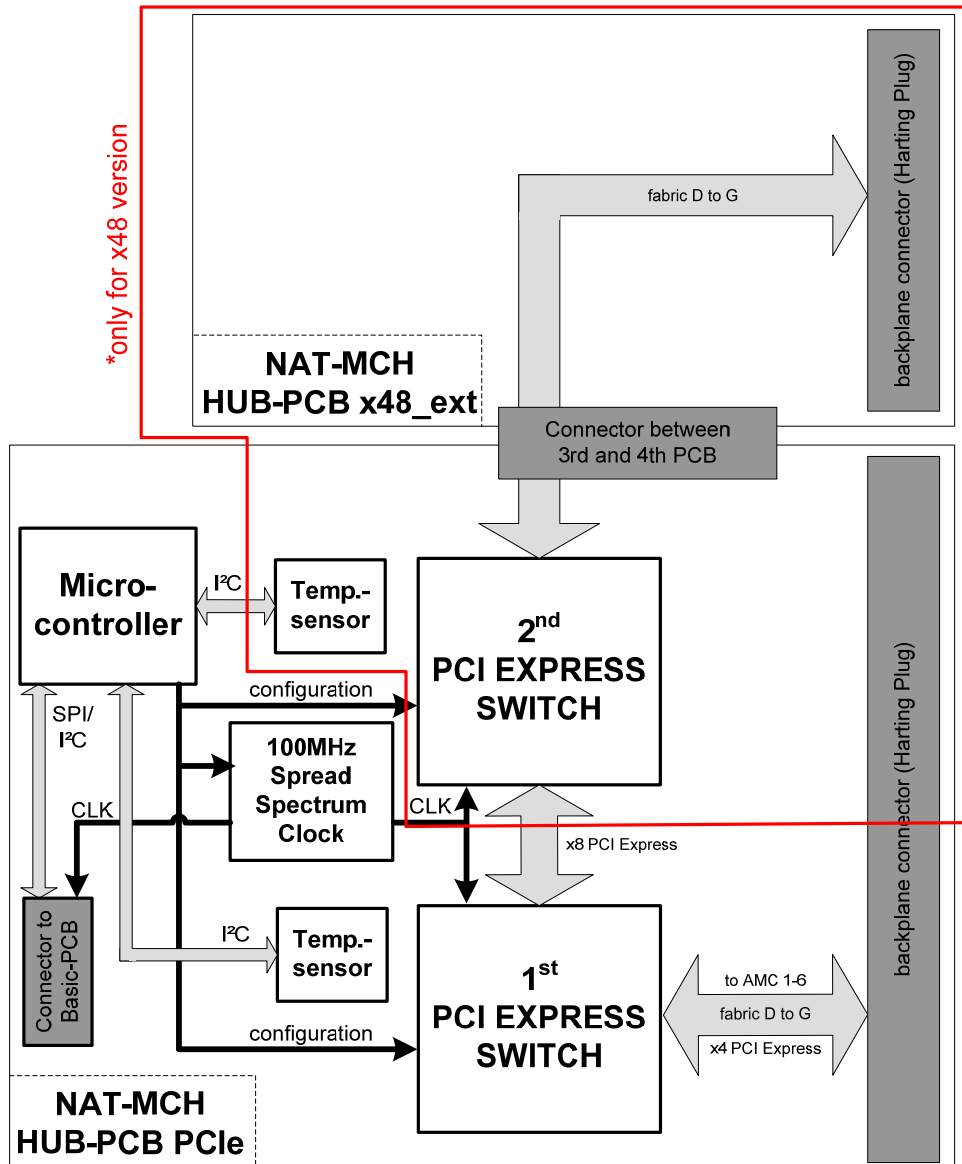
*only for x48 version

fabric D to G

backplane connector (Harting Plug)

NAT-MCH
HUB-PCB x48_ext

Connector between
3rd and 4th PCB

Micro-
controller

I²C

Temp.-
sensor

2$^{nd}$
PCI EXPRESS
SWITCH

configuration

SPI/
I²C

100MHz
Spread
Spectrum
Clock

CLK

CLK

x8 PCI Express

backplane connector (Harting Plug)

Connector to
Basic-PCB

I²C

Temp.-
sensor

1$^{st}$
PCI EXPRESS
SWITCH

to AMC 1-6

fabric D to G

x4 PCI Express

configuration

NAT-MCH
HUB-PCB PCIe